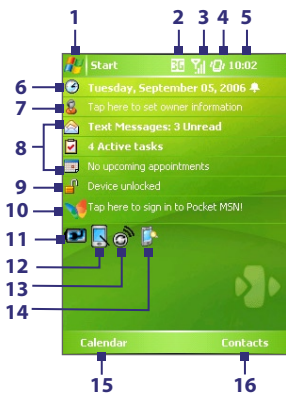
1 2 3 4 5

Start 3G 10:02

6 Tuesday, September 05, 2006

7 Tap here to set owner information

8 Text Messages: 3 Unread

4 Active tasks

No upcoming appointments

9 Device unlocked

10 Tap here to sign in to Pocket MSN!

11

12

13

14

Calendar Contacts

15 16